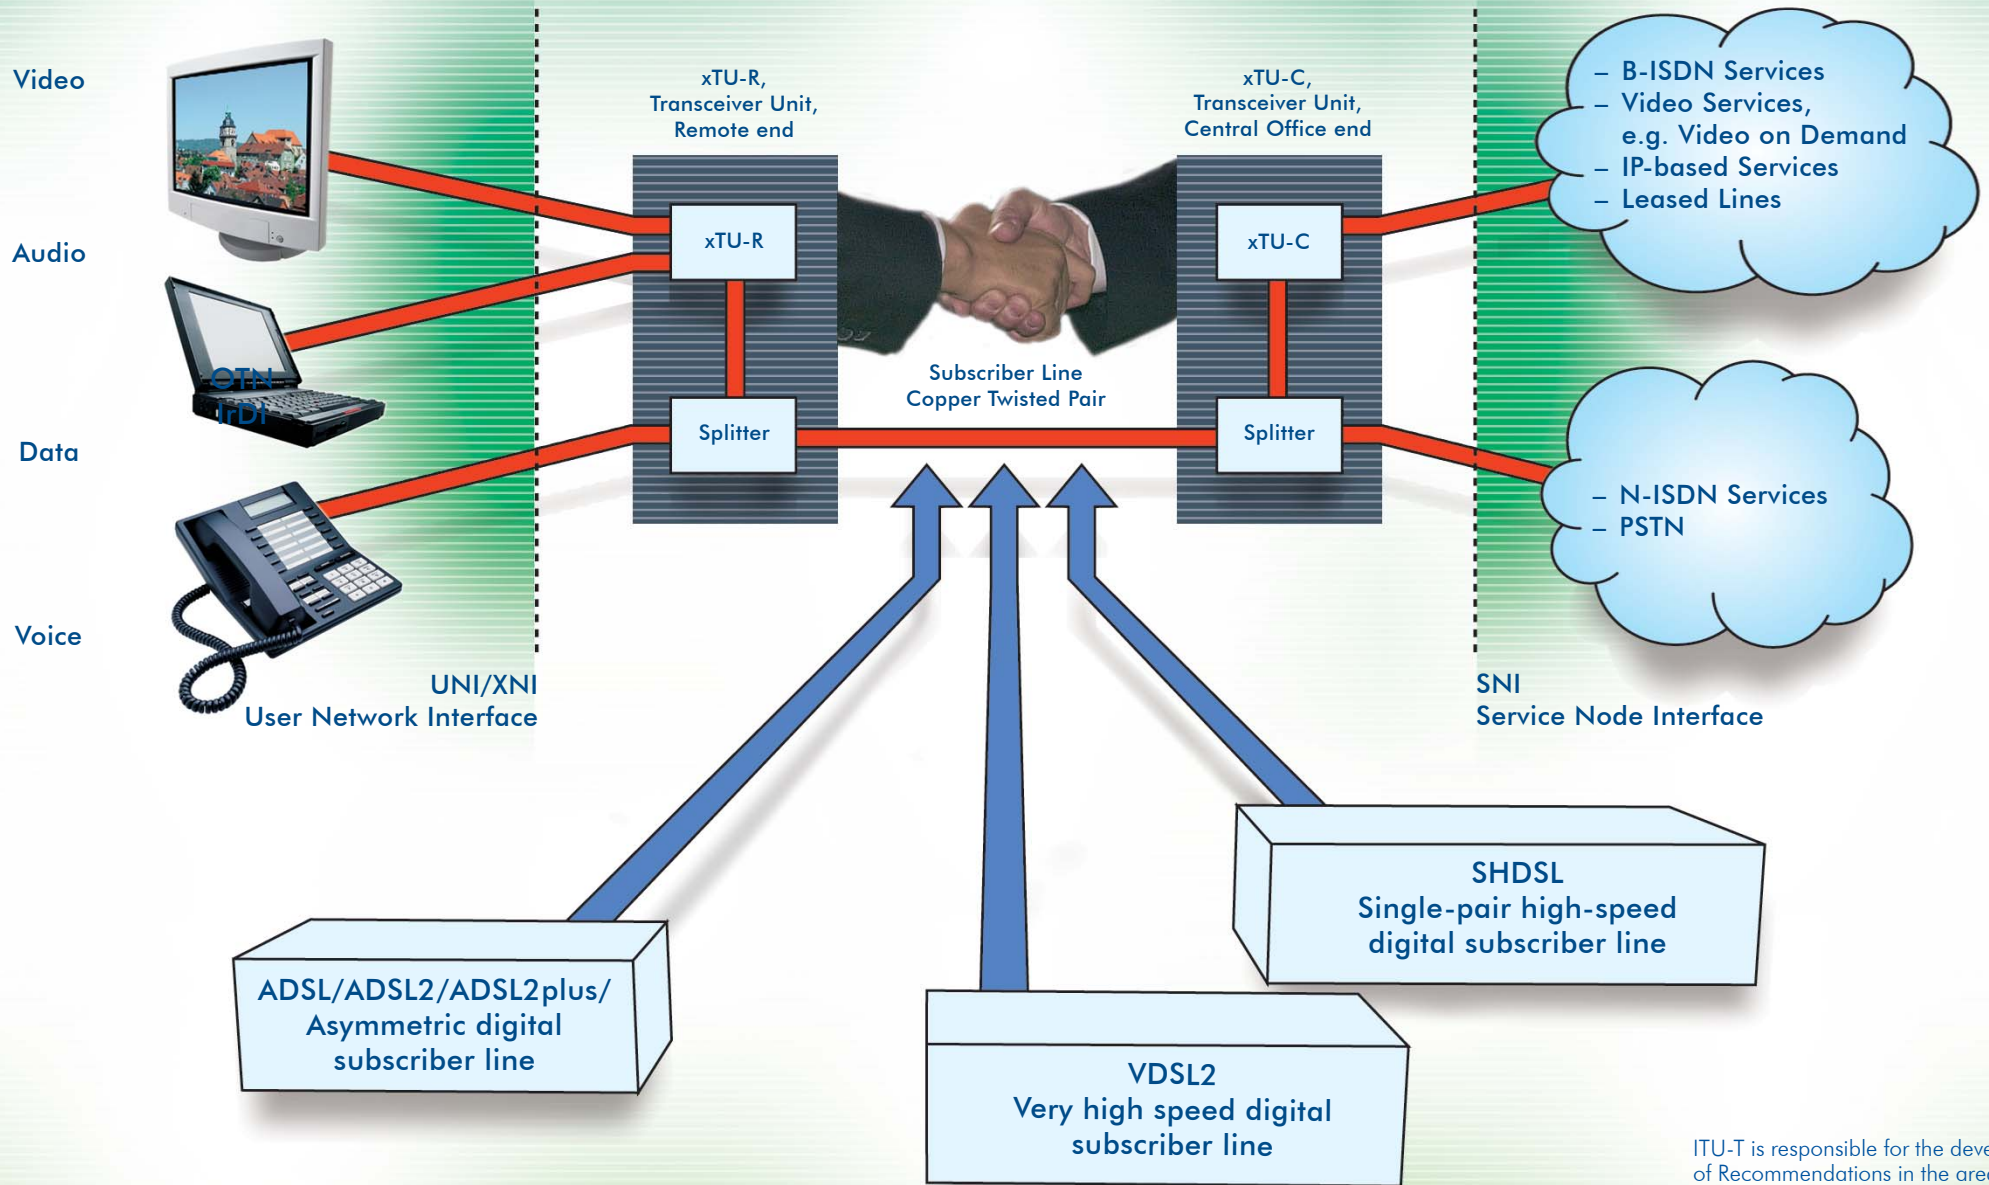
Video

Audio

Data

Voice

OTN
IrDI

xTU-R,
Transceiver Unit,
Remote end

xTU-R

Splitter

xTU-C,
Transceiver Unit,
Central Office end

xTU-C

Splitter

Subscriber Line
Copper Twisted Pair

– B-ISDN Services
– Video Services,
e.g. Video on Demand
– IP-based Services
– Leased Lines

– N-ISDN Services
– PSTN

UNI/XNI
User Network Interface

SNI
Service Node Interface

SHDSL
Single-pair high-speed
digital subscriber line

ADSL/ADSL2/ADSL2plus/
Asymmetric digital
subscriber line

VDSL2
Very high speed digital
subscriber line

ITU-T is responsible for the deve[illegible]
of Recommendations in the are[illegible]